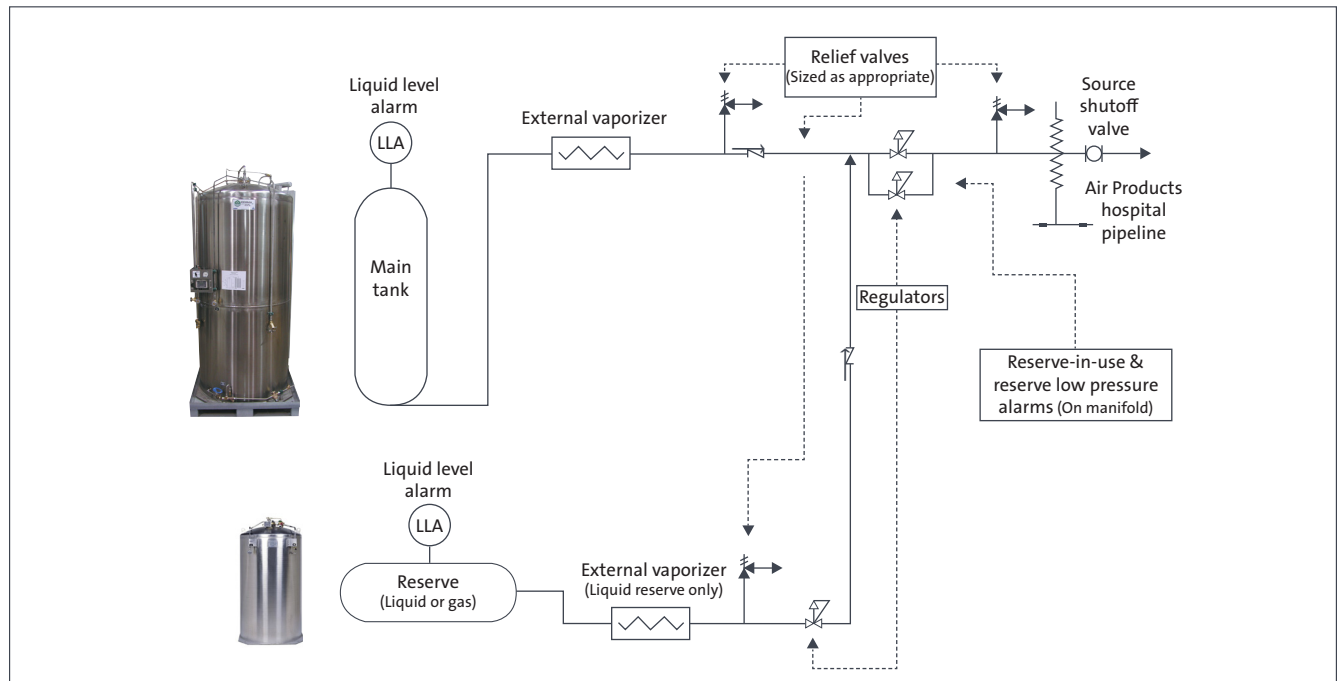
Relief valves
(Sized as appropriate)

Liquid level alarm

LLA

External vaporizer

Source shutoff valve

Air Products hospital pipeline

Main tank

Regulators

Reserve-in-use & reserve low pressure alarms (On manifold)

Liquid level alarm

LLA

Reserve
(Liquid or gas)

External vaporizer
(Liquid reserve only)